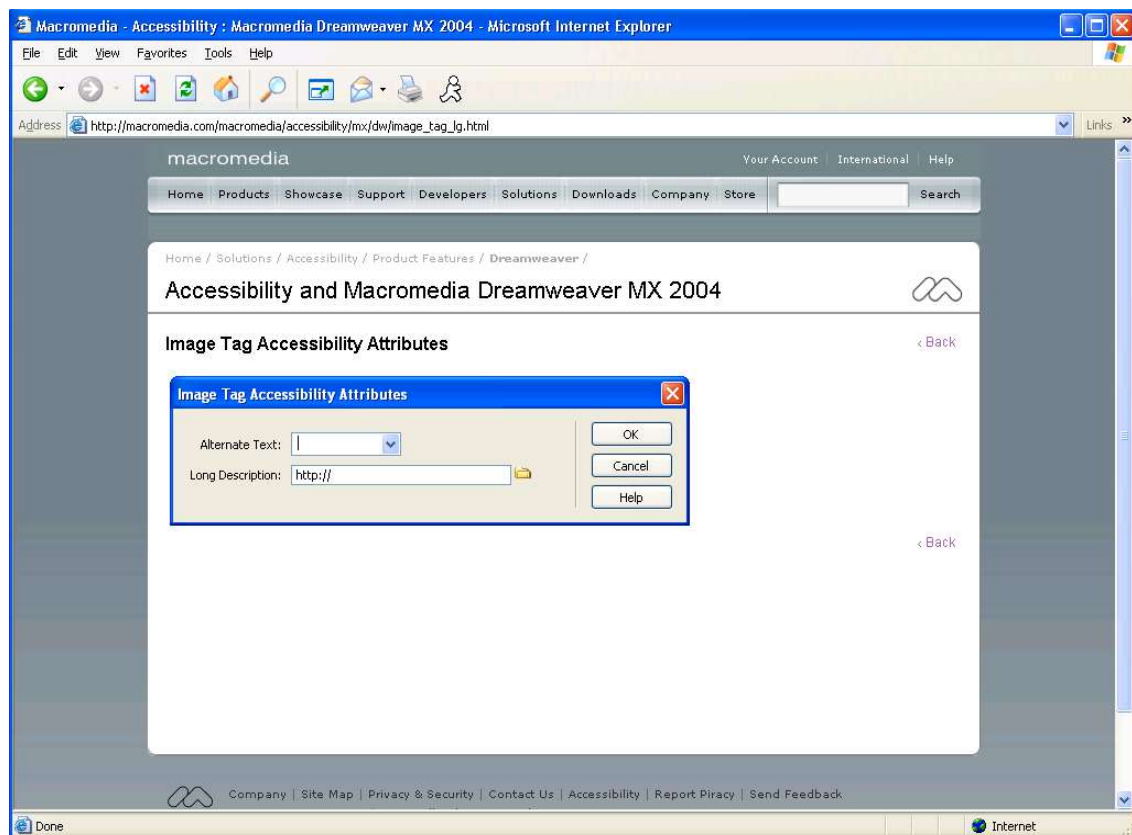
Macromedia - Accessibility : Macromedia Dreamweaver MX 2004 - Microsoft Internet Explorer

File Edit View Favorites Tools Help

Address http://macromedia.com/macromedia/accessibility/mx/dw/image_tag_lg.html

Links »

macromedia

Your Account | International | Help

Home Products Showcase Support Developers Solutions Downloads Company Store Search

Home / Solutions / Accessibility / Product Features / Dreamweaver /

Accessibility and Macromedia Dreamweaver MX 2004

Image Tag Accessibility Attributes

‹ Back

Image Tag Accessibility Attributes

Alternate Text:

Long Description: http://

OK

Cancel

Help

‹ Back

Company | Site Map | Privacy & Security | Contact Us | Accessibility | Report Piracy | Send Feedback

Done

Internet